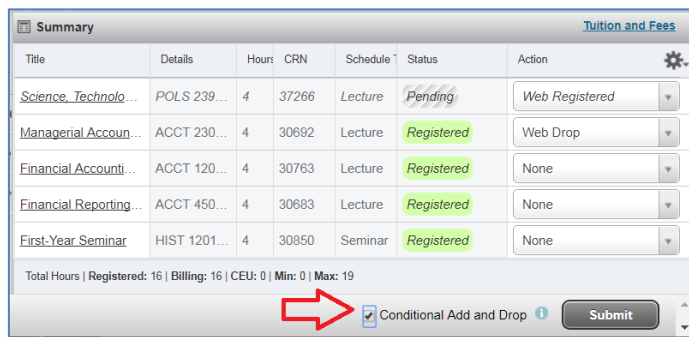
Summary

Tuition and Fees

| Title | Details | Hours | CRN | Schedule T | Status | Action |
|---|---|---|---|---|---|---|
| Science, Technolo... | POLS 239... | 4 | 37266 | Lecture | Pending | Web Registered |
| Managerial Accoun... | ACCT 230... | 4 | 30692 | Lecture | Registered | Web Drop |
| Financial Accounti... | ACCT 120... | 4 | 30763 | Lecture | Registered | None |
| Financial Reporting... | ACCT 450... | 4 | 30683 | Lecture | Registered | None |
| First-Year Seminar | HIST 1201... | 4 | 30850 | Seminar | Registered | None |

Total Hours | Registered: 16 | Billing: 16 | CEU: 0 | Min: 0 | Max: 19

Conditional Add and Drop

Submit